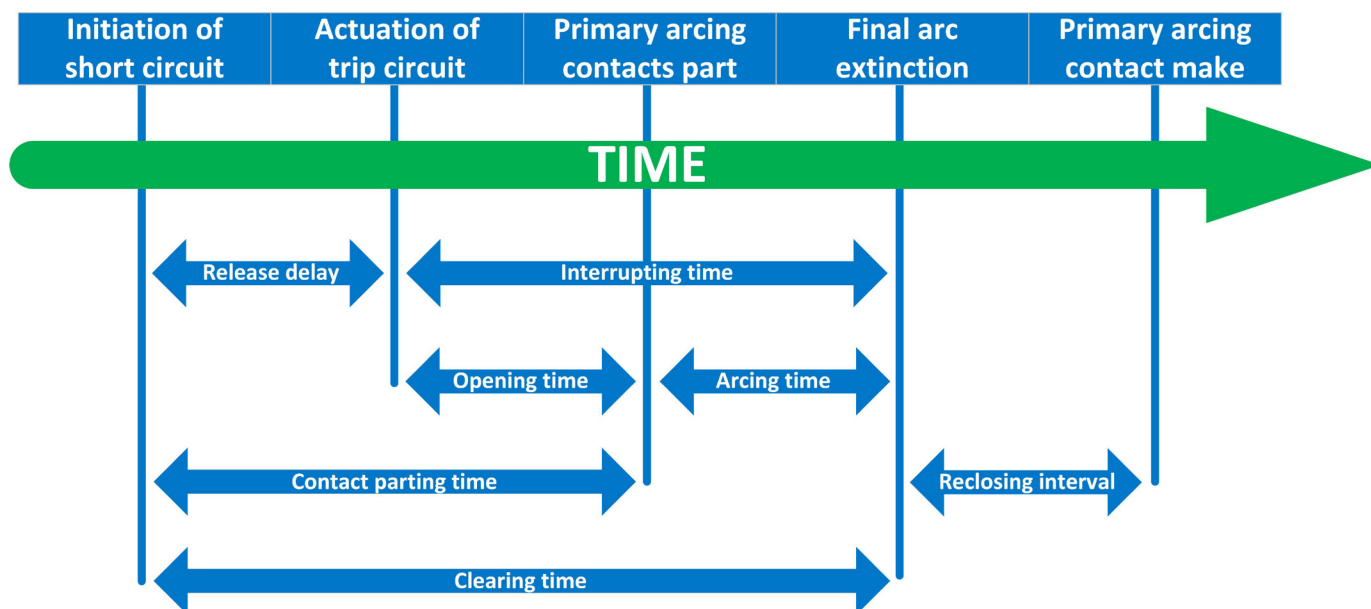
| Initiation of short circuit | Actuation of trip circuit | Primary arcing contacts part | Final arc extinction | Primary arcing contact make |
|---|---|---|---|---|

TIME

Release delay

Interrupting time

Opening time

Arcing time

Contact parting time

Reclosing interval

Clearing time